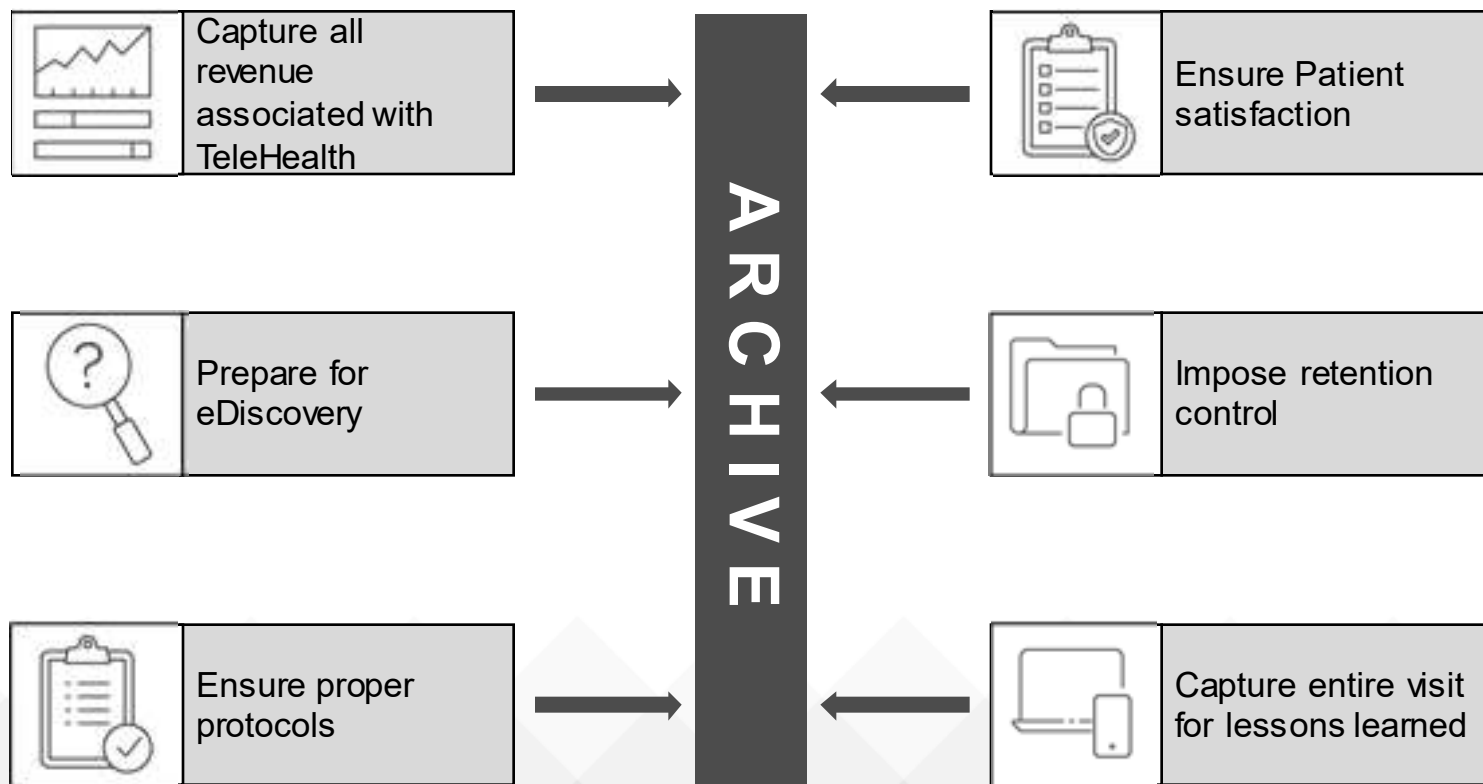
Capture all revenue associated with TeleHealth

Ensure Patient satisfaction

ARCHIVE

Prepare for eDiscovery

Impose retention control

Ensure proper protocols

Capture entire visit for lessons learned